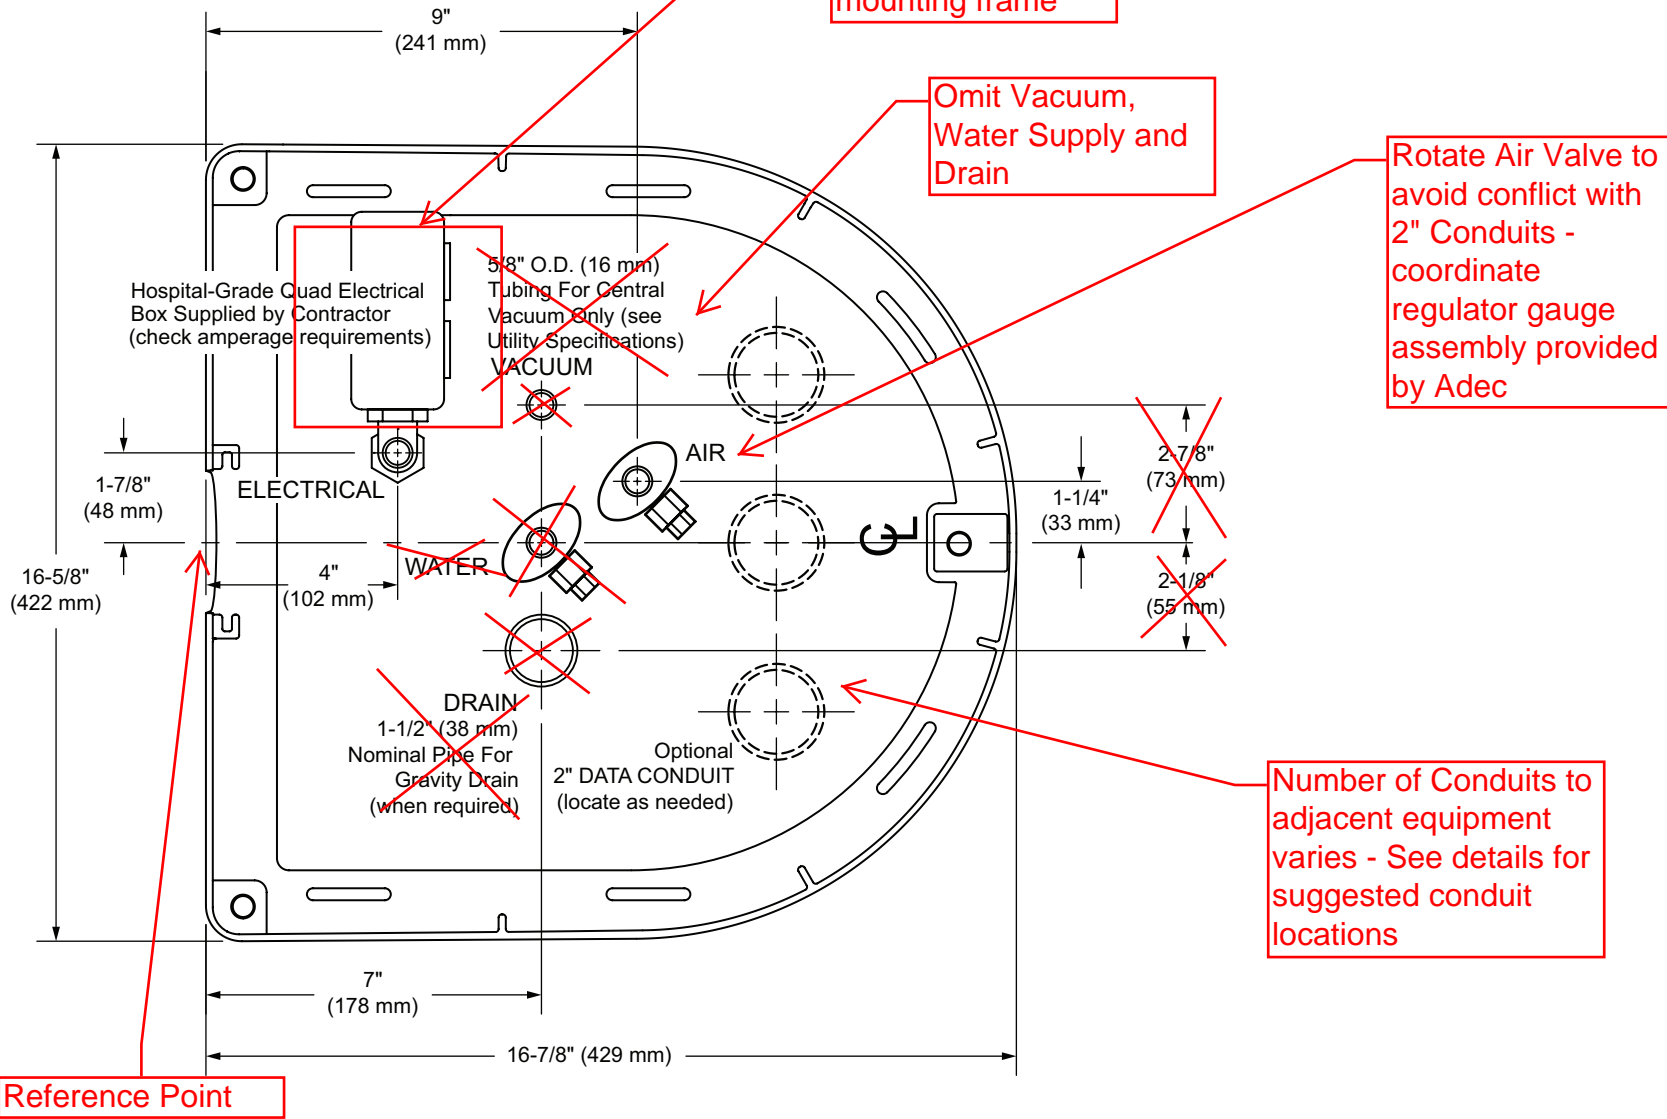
9"
(241 mm)

mounting frame

Omit Vacuum, Water Supply and Drain

Rotate Air Valve to avoid conflict with 2" Conduits - coordinate regulator gauge assembly provided by Adec

Hospital-Grade Quad Electrical Box Supplied by Contractor (check amperage requirements)

5/8" O.D. (16 mm) Tubing For Central Vacuum Only (see Utility Specifications)
VACUUM

AIR

1-7/8"
(48 mm)

ELECTRICAL

16-5/8"
(422 mm)

4"
(102 mm)

WATER

2-7/8"
(73 mm)

1-1/4"
(33 mm)

2-1/8"
(55 mm)

DRAIN
1-1/2" (38 mm)
Nominal Pipe For
Gravity Drain
(when required)

Optional
2" DATA CONDUIT
(locate as needed)

Number of Conduits to adjacent equipment varies - See details for suggested conduit locations

7"
(178 mm)

16-7/8" (429 mm)

Reference Point